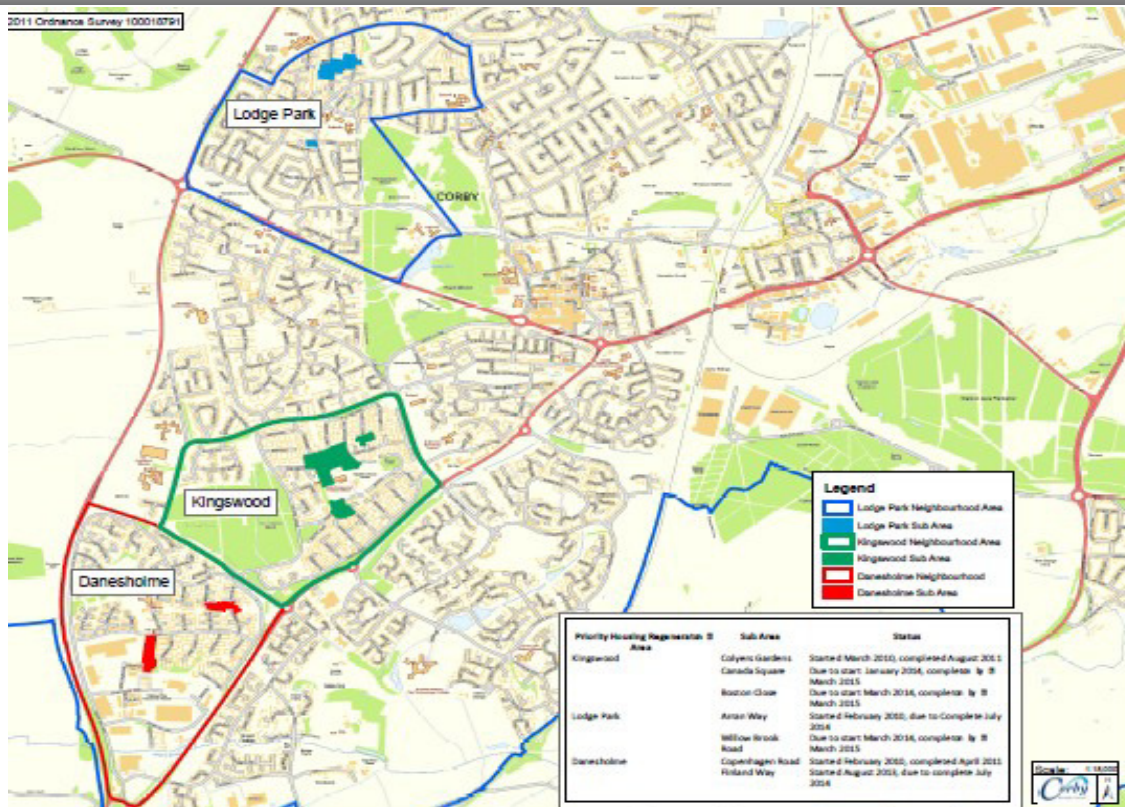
2011 Ordnance Survey 100018791

Lodge Park

CORBY

Kingswood

Danesholme

Legend
Lodge Park Neighbourhood Area
Lodge Park Sub Area
Kingswood Neighbourhood Area
Kingswood Sub Area
Danesholme Neighbourhood
Danesholme Sub Area

| Priority Housing Regeneration Area | Sub Area | Status |
|---|---|---|
| Kingswood | Colyers Gardens | Started March 2010, completed August 2011 |
| | Canada Square | Due to start January 2014, complete by March 2015 |
| | Boston Close | Due to start March 2014, complete by March 2015 |
| Lodge Park | Arran Way | Started February 2010, due to Complete July 2014 |
| | Willow Brook Road | Due to start March 2014, complete by March 2015 |
| Danesholme | Copenhagen Road | Started February 2010, completed April 2011 |
| | Finland Way | Started August 2010, due to complete July 2014 |

Scale 1:18,000
Corby